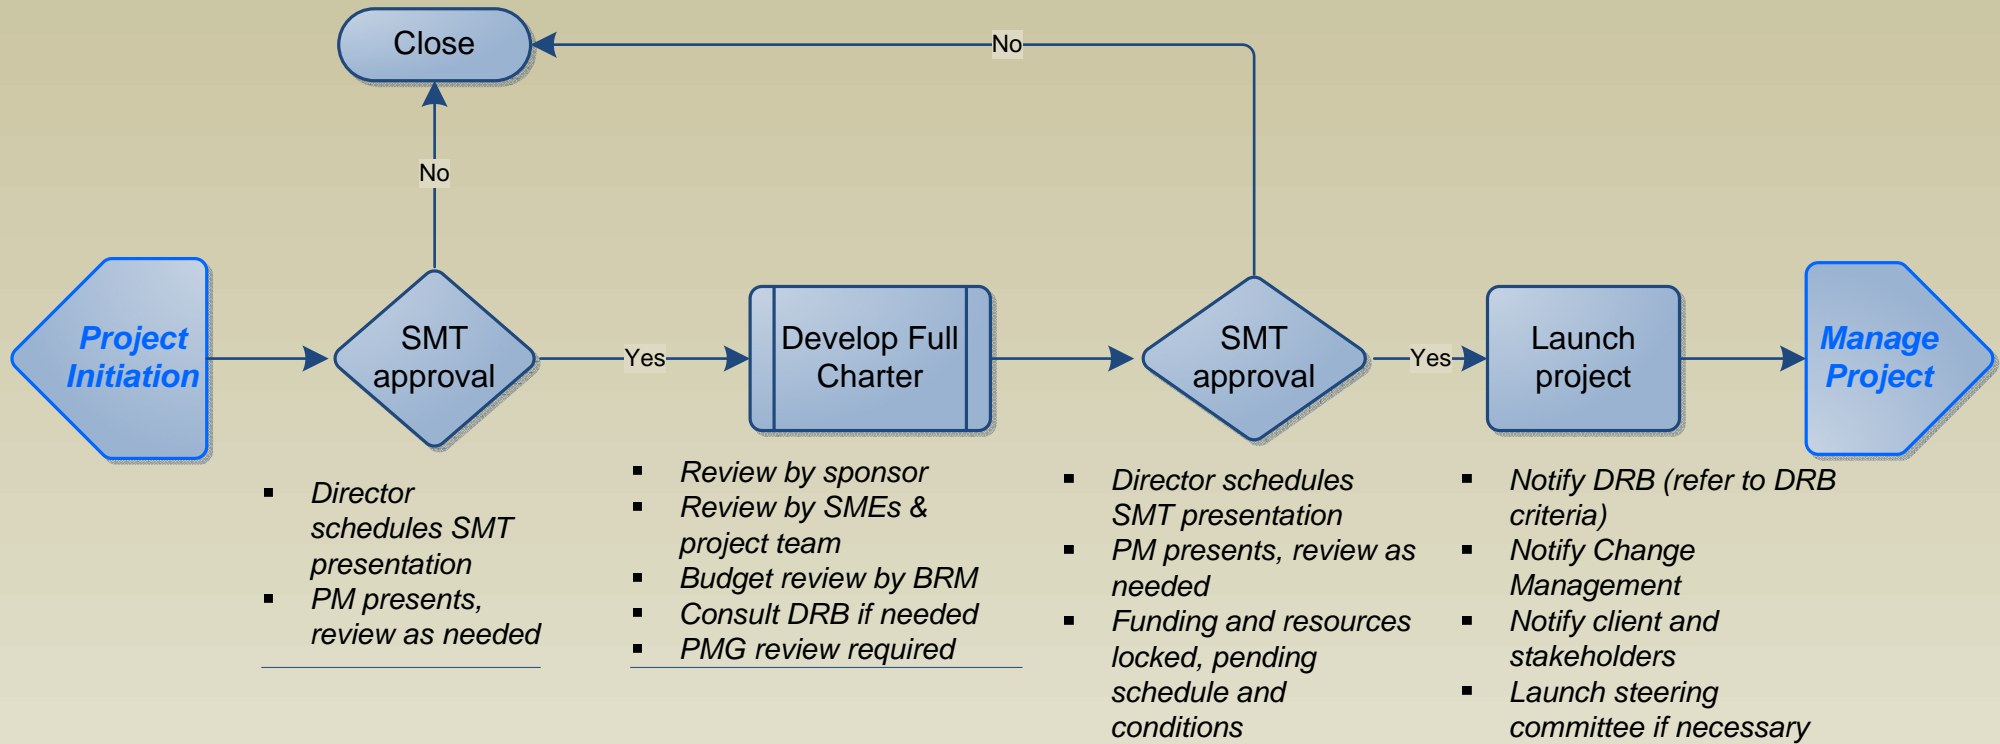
Close

No

No

Project Initiation

SMT approval

Yes

Develop Full Charter

SMT approval

Yes

Launch project

Manage Project

- Director schedules SMT presentation
- PM presents, review as needed

- Review by sponsor
- Review by SMEs & project team
- Budget review by BRM
- Consult DRB if needed
- PMG review required

- Director schedules SMT presentation
- PM presents, review as needed
- Funding and resources locked, pending schedule and conditions

- Notify DRB (refer to DRB criteria)
- Notify Change Management
- Notify client and stakeholders
- Launch steering committee if necessary